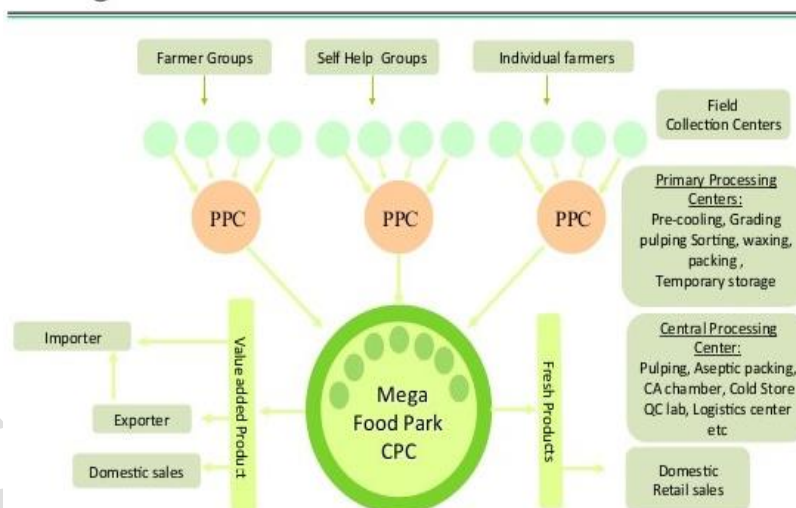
Farmer Groups

Self Help Groups

Individual farmers

Field Collection Centers

PPC

PPC

PPC

Primary Processing Centers:
Pre-cooling, Grading pulping Sorting, waxing, packing, Temporary storage

Importer

Value added Product

Mega Food Park CPC

Fresh Products

Central Processing Center:
Pulping, Aseptic packing, CA chamber, Cold Store QC lab, Logistics center etc

Exporter

Domestic sales

Domestic Retail sales